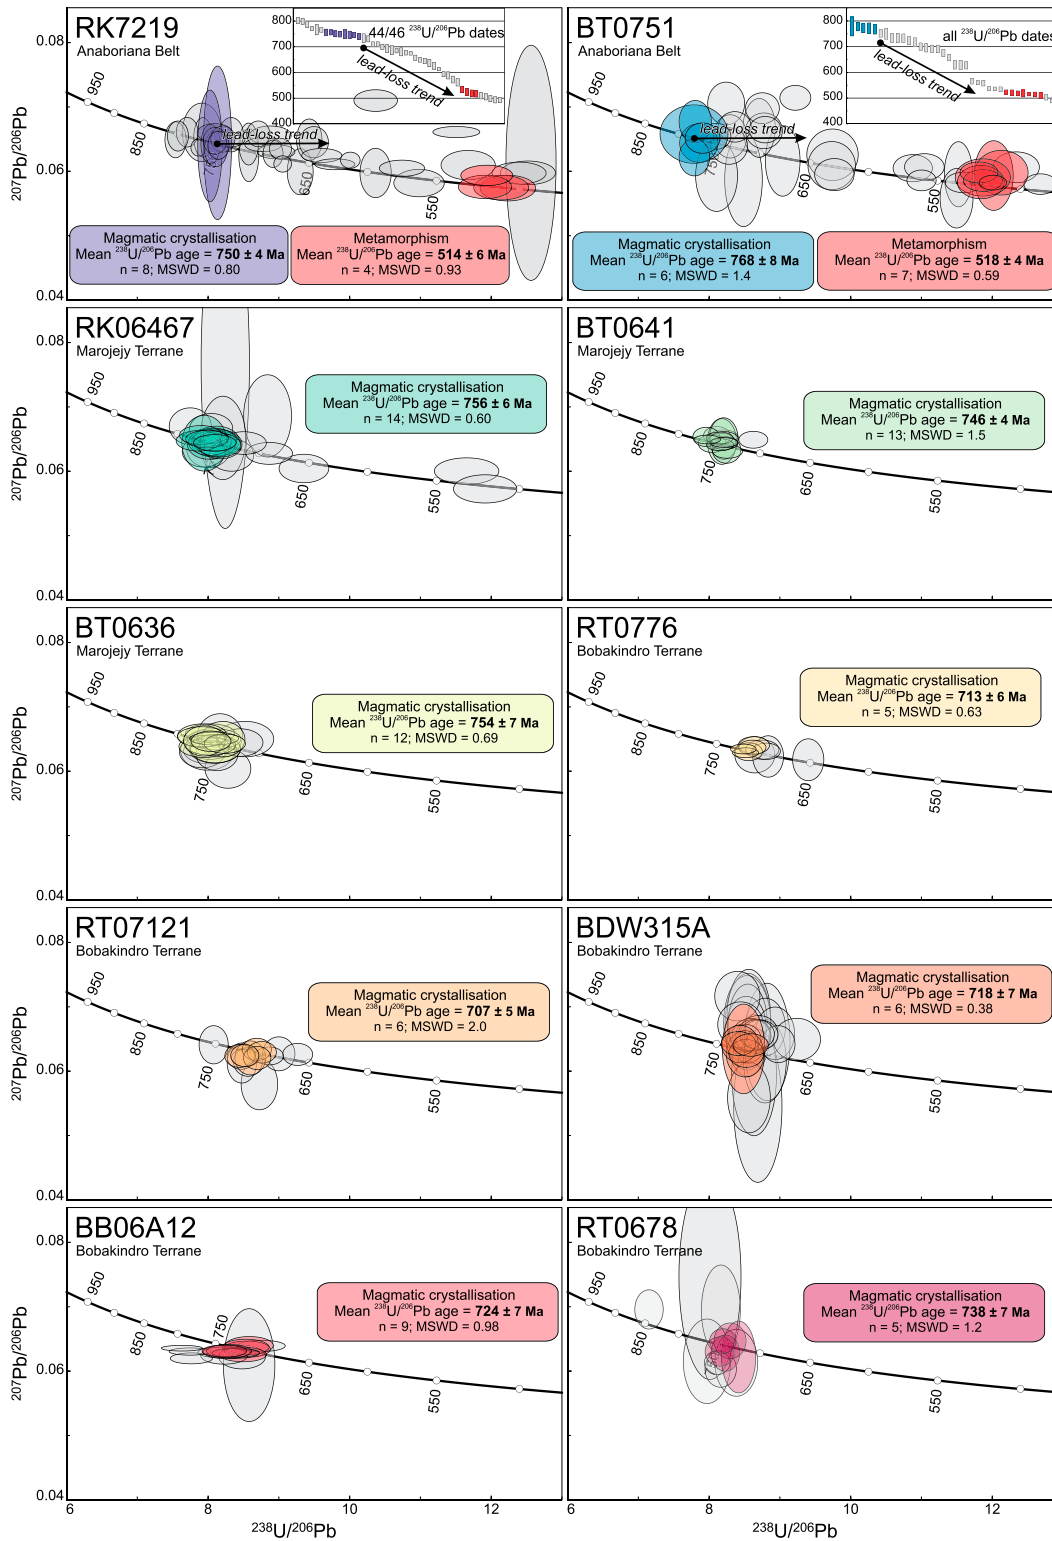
RK7219
Anaboriana Belt
800
700
600
500
400
44/46 $^{238}$U/$^{206}$Pb dates
lead-loss trend
lead-loss trend
950
850
750
650
550
0.08
0.06
0.04
$^{207}$Pb/$^{206}$Pb
Magmatic crystallisation
Mean $^{238}$U/$^{206}$Pb age = **750 ± 4 Ma**
n = 8; MSWD = 0.80
Metamorphism
Mean $^{238}$U/$^{206}$Pb age = **514 ± 6 Ma**
n = 4; MSWD = 0.93

BT0751
Anaboriana Belt
800
700
600
500
400
all $^{238}$U/$^{206}$Pb dates
lead-loss trend
lead-loss trend
950
850
750
650
550
Magmatic crystallisation
Mean $^{238}$U/$^{206}$Pb age = **768 ± 8 Ma**
n = 6; MSWD = 1.4
Metamorphism
Mean $^{238}$U/$^{206}$Pb age = **518 ± 4 Ma**
n = 7; MSWD = 0.59

RK06467
Marojejy Terrane
0.08
0.06
0.04
$^{207}$Pb/$^{206}$Pb
950
850
650
550
Magmatic crystallisation
Mean $^{238}$U/$^{206}$Pb age = **756 ± 6 Ma**
n = 14; MSWD = 0.60

BT0641
Marojejy Terrane
950
850
750
650
550
Magmatic crystallisation
Mean $^{238}$U/$^{206}$Pb age = **746 ± 4 Ma**
n = 13; MSWD = 1.5

BT0636
Marojejy Terrane
0.08
0.06
0.04
$^{207}$Pb/$^{206}$Pb
950
850
750
650
550
Magmatic crystallisation
Mean $^{238}$U/$^{206}$Pb age = **754 ± 7 Ma**
n = 12; MSWD = 0.69

RT0776
Bobakindro Terrane
950
850
750
650
550
Magmatic crystallisation
Mean $^{238}$U/$^{206}$Pb age = **713 ± 6 Ma**
n = 5; MSWD = 0.63

RT07121
Bobakindro Terrane
0.08
0.06
0.04
$^{207}$Pb/$^{206}$Pb
950
850
750
650
550
Magmatic crystallisation
Mean $^{238}$U/$^{206}$Pb age = **707 ± 5 Ma**
n = 6; MSWD = 2.0

BDW315A
Bobakindro Terrane
950
850
750
650
550
Magmatic crystallisation
Mean $^{238}$U/$^{206}$Pb age = **718 ± 7 Ma**
n = 6; MSWD = 0.38

BB06A12
Bobakindro Terrane
0.08
0.06
0.04
$^{207}$Pb/$^{206}$Pb
950
850
750
650
550
Magmatic crystallisation
Mean $^{238}$U/$^{206}$Pb age = **724 ± 7 Ma**
n = 9; MSWD = 0.98
6
8
10
12
$^{238}$U/$^{206}$Pb

RT0678
Bobakindro Terrane
950
850
650
550
Magmatic crystallisation
Mean $^{238}$U/$^{206}$Pb age = **738 ± 7 Ma**
n = 5; MSWD = 1.2
6
8
10
12
$^{238}$U/$^{206}$Pb